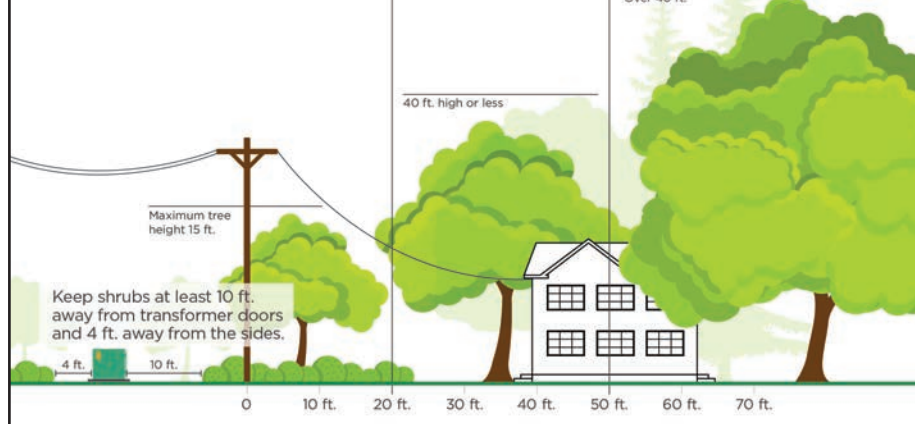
40 ft. high or less

Maximum tree height 15 ft.

Keep shrubs at least 10 ft. away from transformer doors and 4 ft. away from the sides.

4 ft.

10 ft.

0

10 ft.

20 ft.

30 ft.

40 ft.

50 ft.

60 ft.

70 ft.